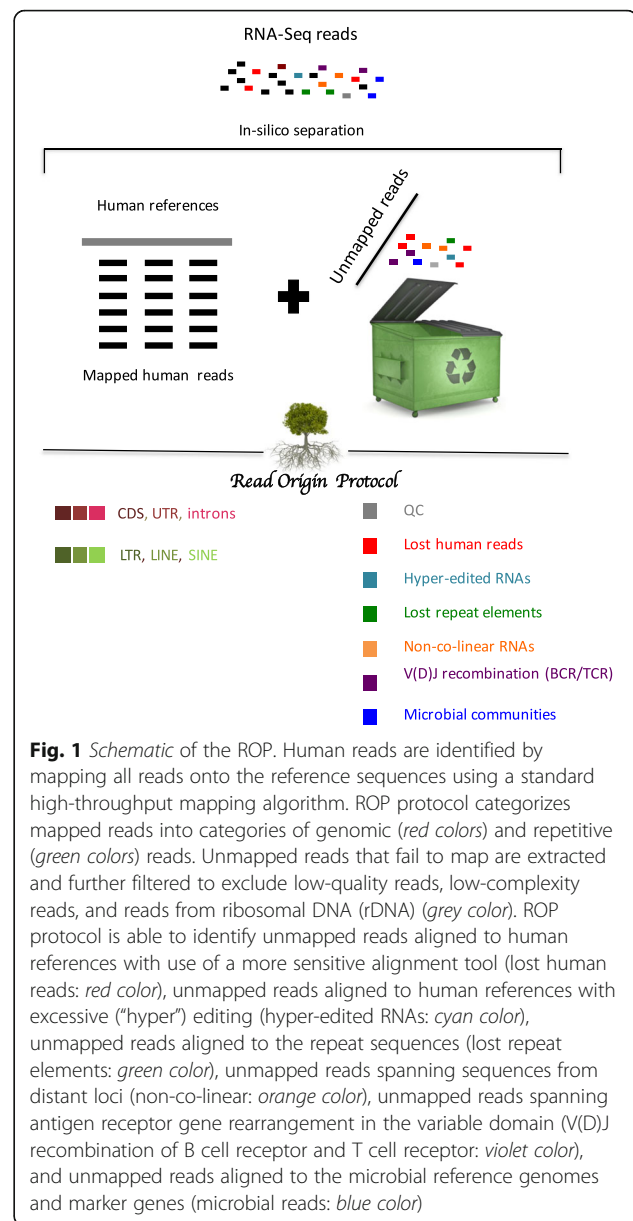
RNA-Seq reads

In-silico separation

Human references

Unmapped reads

Mapped human reads

Read Origin Protocol

CDS, UTR, introns

LTR, LINE, SINE

QC

Lost human reads

Hyper-edited RNAs

Lost repeat elements

Non-co-linear RNAs

V(D)J recombination (BCR/TCR)

Microbial communities

**Fig. 1** *Schematic* of the ROP. Human reads are identified by mapping all reads onto the reference sequences using a standard high-throughput mapping algorithm. ROP protocol categorizes mapped reads into categories of genomic (*red colors*) and repetitive (*green colors*) reads. Unmapped reads that fail to map are extracted and further filtered to exclude low-quality reads, low-complexity reads, and reads from ribosomal DNA (rDNA) (*grey color*). ROP protocol is able to identify unmapped reads aligned to human references with use of a more sensitive alignment tool (lost human reads: *red color*), unmapped reads aligned to human references with excessive ("hyper") editing (hyper-edited RNAs: *cyan color*), unmapped reads aligned to the repeat sequences (lost repeat elements: *green color*), unmapped reads spanning sequences from distant loci (non-co-linear: *orange color*), unmapped reads spanning antigen receptor gene rearrangement in the variable domain (V(D)J recombination of B cell receptor and T cell receptor: *violet color*), and unmapped reads aligned to the microbial reference genomes and marker genes (microbial reads: *blue color*)